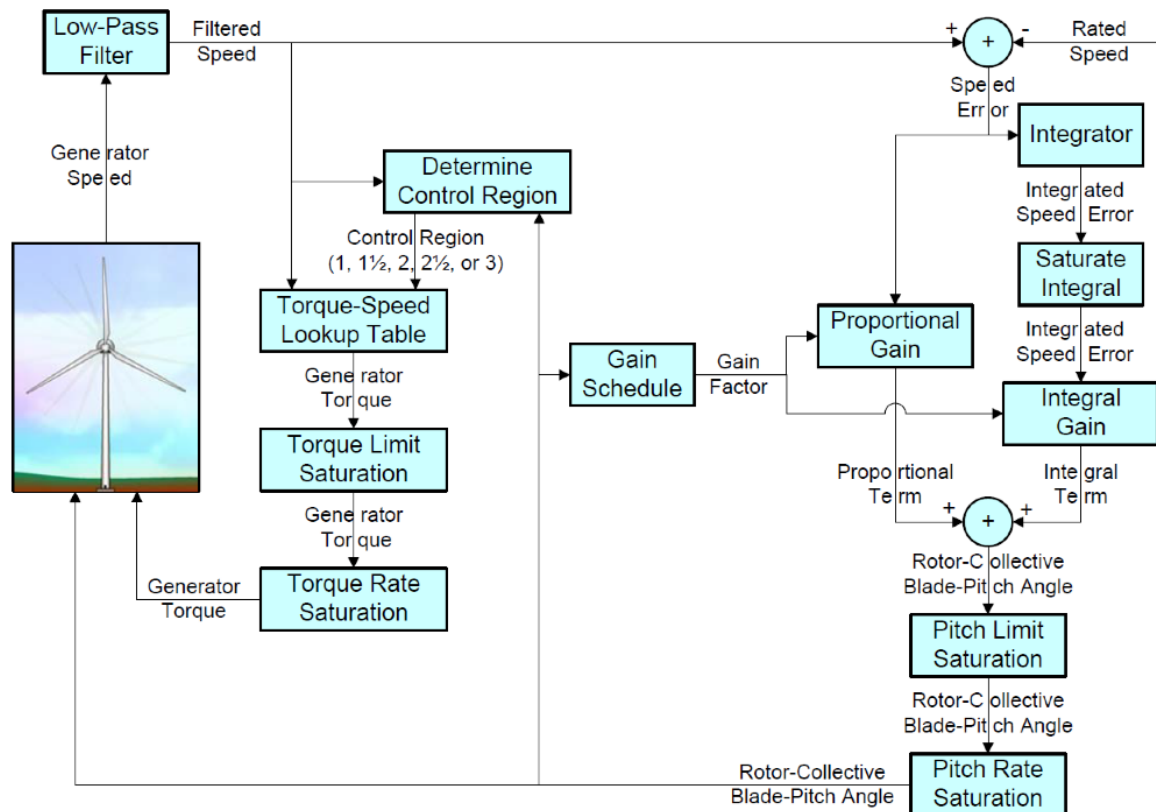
Low-Pass Filter

Filtered Speed

+ - Rated Speed

Speed Error

Generator Speed

Determine Control Region

Integrator

Integrated Speed Error

Control Region (1, 1½, 2, 2½, or 3)

Saturate Integral

Torque-Speed Lookup Table

Proportional Gain

Integrated Speed Error

Gain Schedule

Gain Factor

Generator Torque

Integral Gain

Torque Limit Saturation

Proportional Term

Integral Term

Generator Torque

+ +

Rotor-Collective Blade-Pitch Angle

Generator Torque

Torque Rate Saturation

Pitch Limit Saturation

Rotor-Collective Blade-Pitch Angle

Rotor-Collective Blade-Pitch Angle

Pitch Rate Saturation